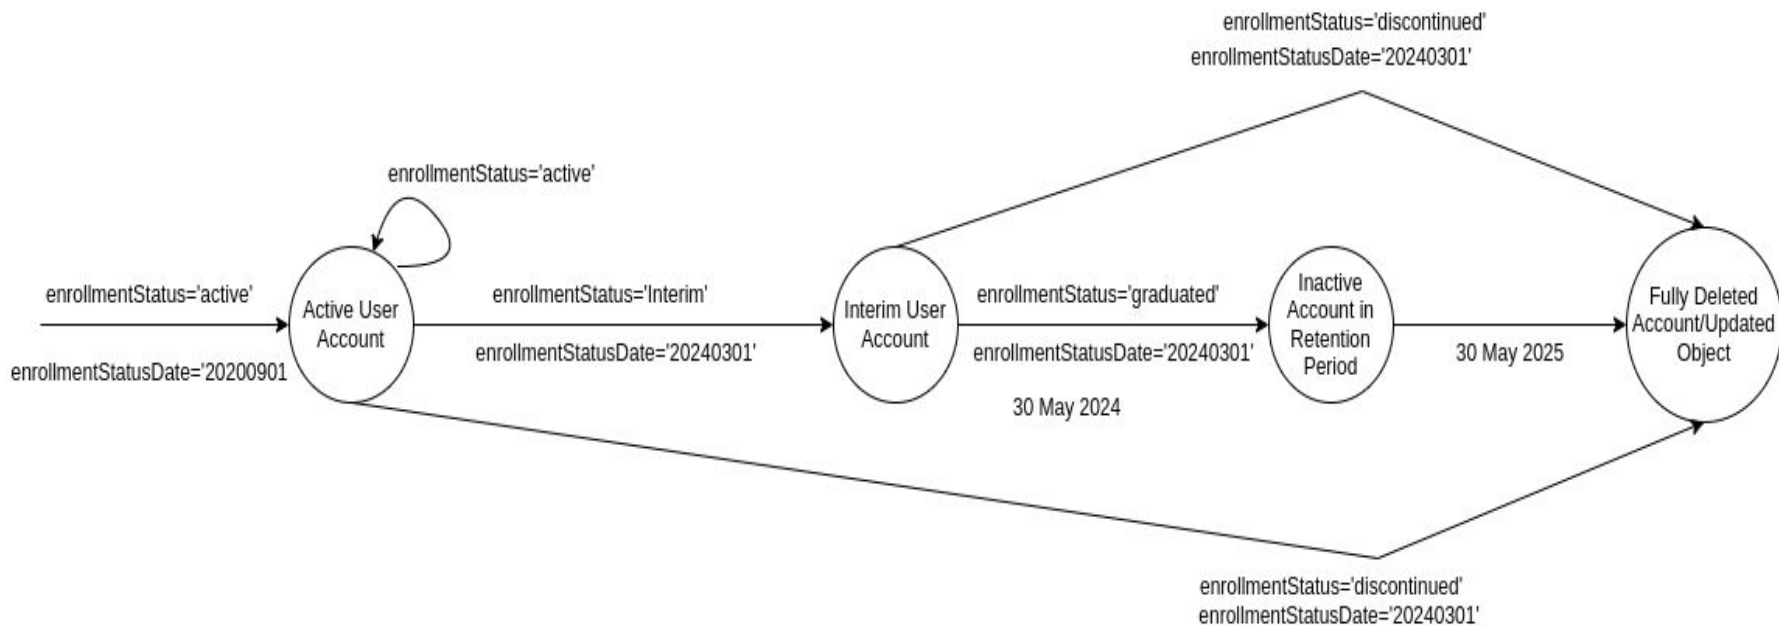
enrollmentStatus='discontinued'
enrollmentStatusDate='20240301'

enrollmentStatus='active'

enrollmentStatus='active'
enrollmentStatusDate='20200901

Active User Account

enrollmentStatus='Interim'
enrollmentStatusDate='20240301'

Interim User Account

enrollmentStatus='graduated'
enrollmentStatusDate='20240301'

30 May 2024

Inactive Account in Retention Period

30 May 2025

Fully Deleted Account/Updated Object

enrollmentStatus='discontinued'
enrollmentStatusDate='20240301'